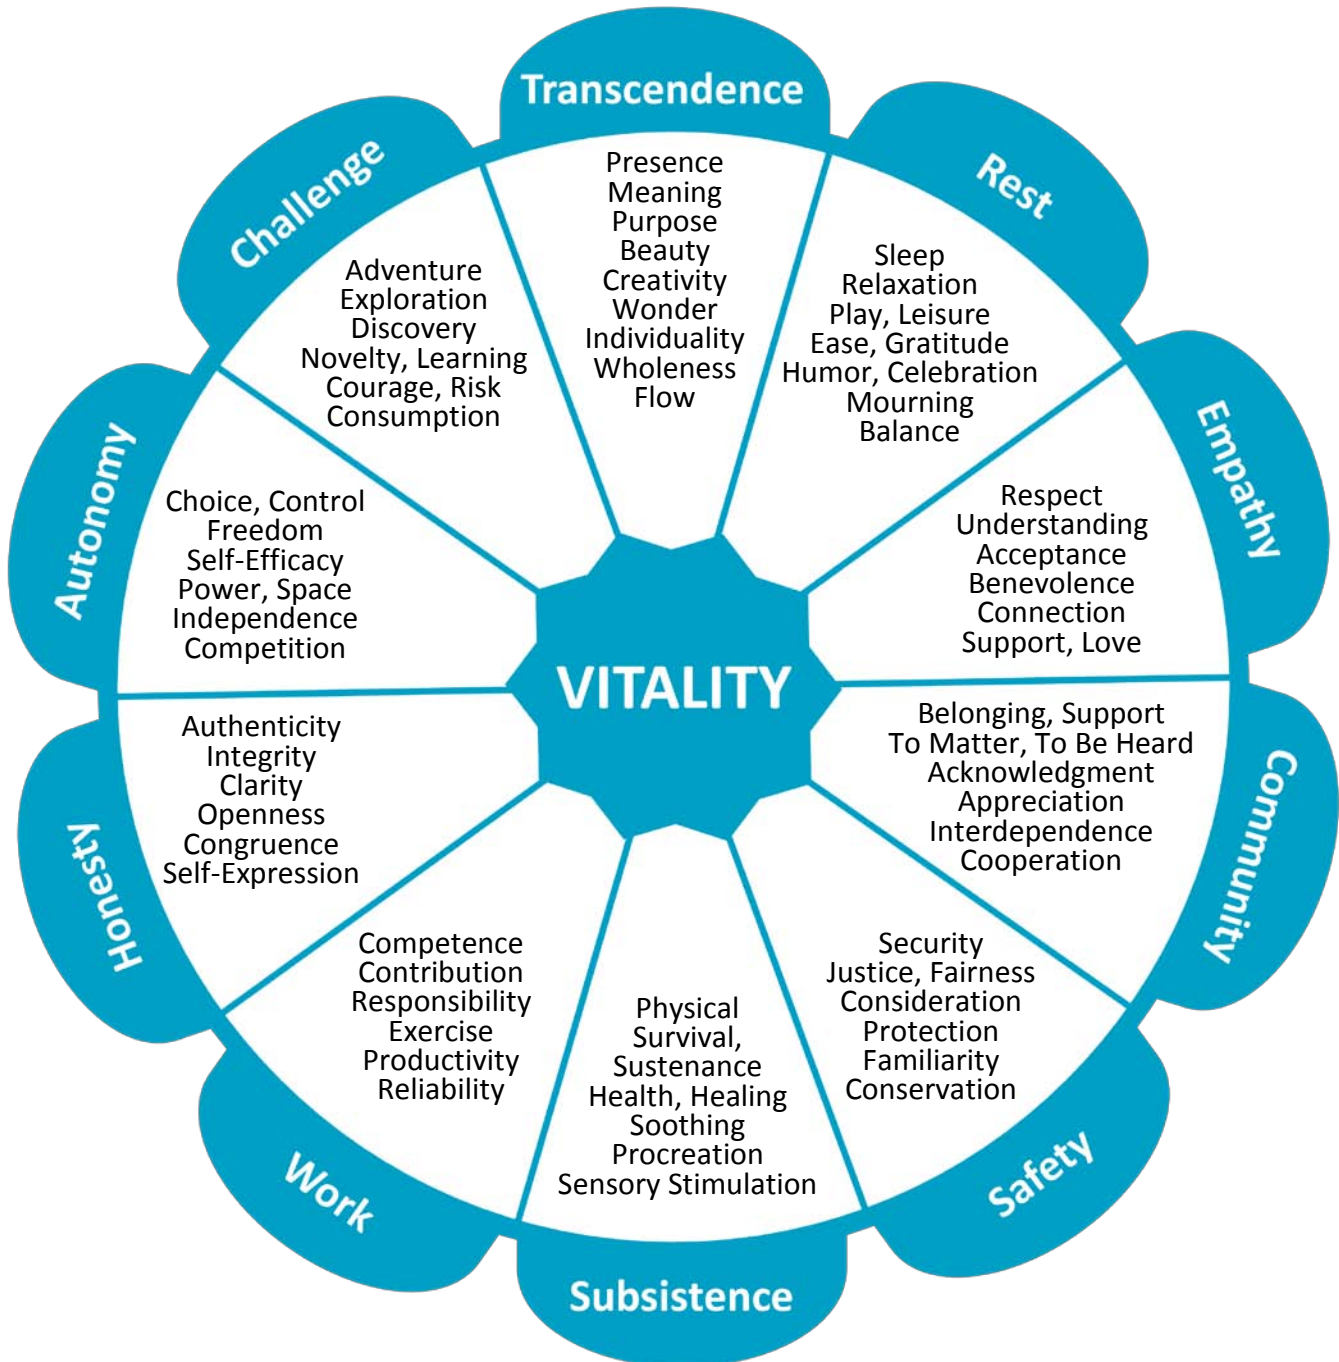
Transcendence

Presence
Meaning
Purpose
Beauty
Creativity
Wonder
Individuality
Wholeness
Flow

Rest

Sleep
Relaxation
Play, Leisure
Ease, Gratitude
Humor, Celebration
Mourning
Balance

Empathy

Respect
Understanding
Acceptance
Benevolence
Connection
Support, Love

Community

Belonging, Support
To Matter, To Be Heard
Acknowledgment
Appreciation
Interdependence
Cooperation

Safety

Security
Justice, Fairness
Consideration
Protection
Familiarity
Conservation

Subsistence

Physical
Survival,
Sustenance
Health, Healing
Soothing
Procreation
Sensory Stimulation

Work

Competence
Contribution
Responsibility
Exercise
Productivity
Reliability

Honesty

Authenticity
Integrity
Clarity
Openness
Congruence
Self-Expression

Autonomy

Choice, Control
Freedom
Self-Efficacy
Power, Space
Independence
Competition

Challenge

Adventure
Exploration
Discovery
Novelty, Learning
Courage, Risk
Consumption

VITALITY